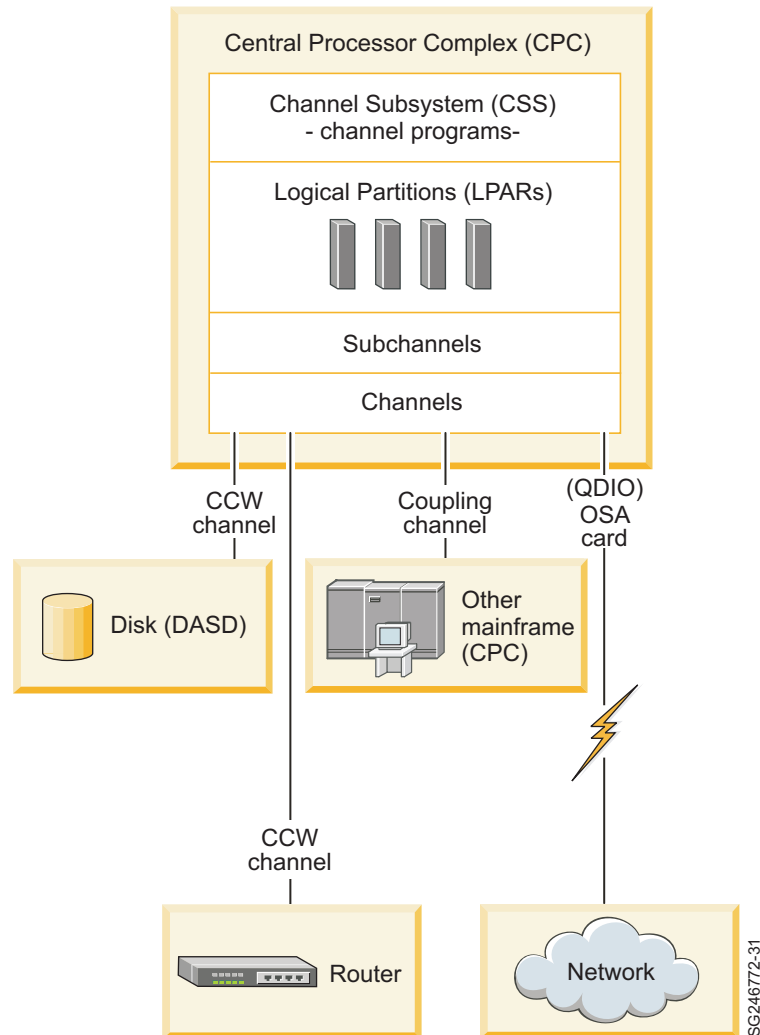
Central Processor Complex (CPC)

Channel Subsystem (CSS)
- channel programs-

Logical Partitions (LPARs)

Subchannels

Channels

CCW channel

Coupling channel

(QDIO) OSA card

Disk (DASD)

Other mainframe (CPC)

CCW channel

Router

Network

SG246772-31